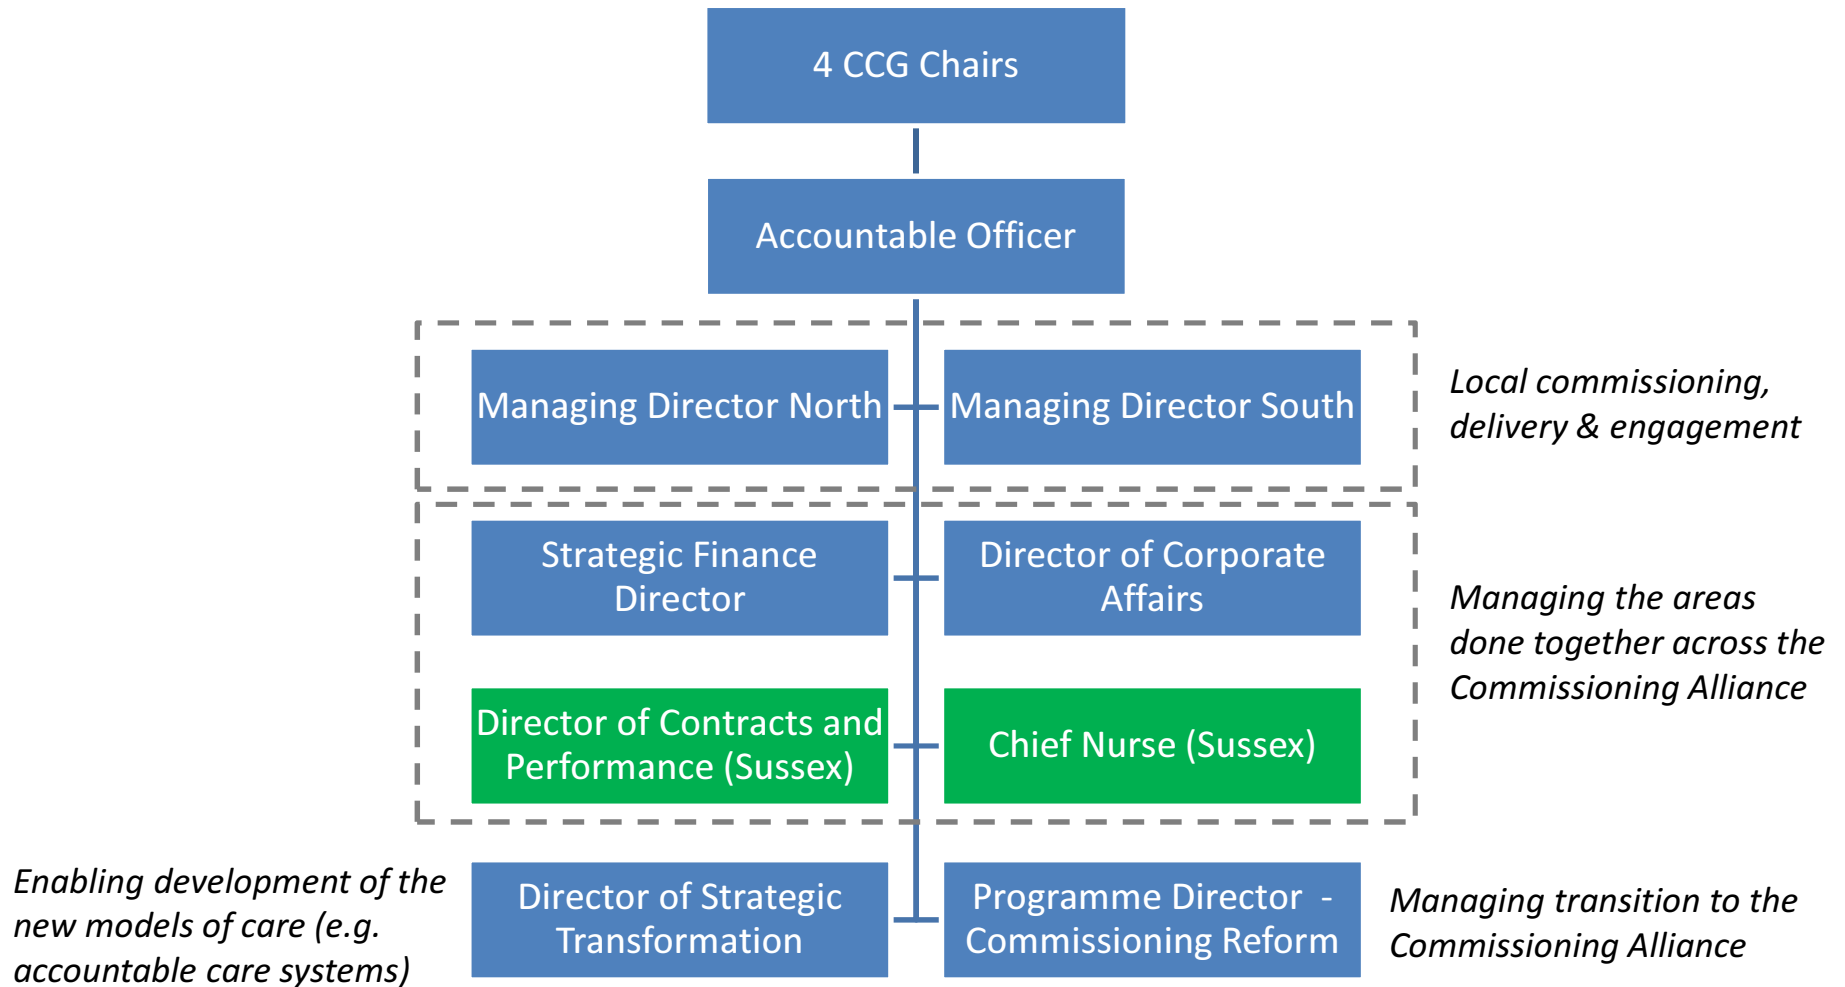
4 CCG Chairs

Accountable Officer

Managing Director North

Managing Director South

Local commissioning, delivery & engagement

Strategic Finance Director

Director of Corporate Affairs

Director of Contracts and Performance (Sussex)

Chief Nurse (Sussex)

Managing the areas done together across the Commissioning Alliance

Enabling development of the new models of care (e.g. accountable care systems)

Director of Strategic Transformation

Programme Director - Commissioning Reform

Managing transition to the Commissioning Alliance